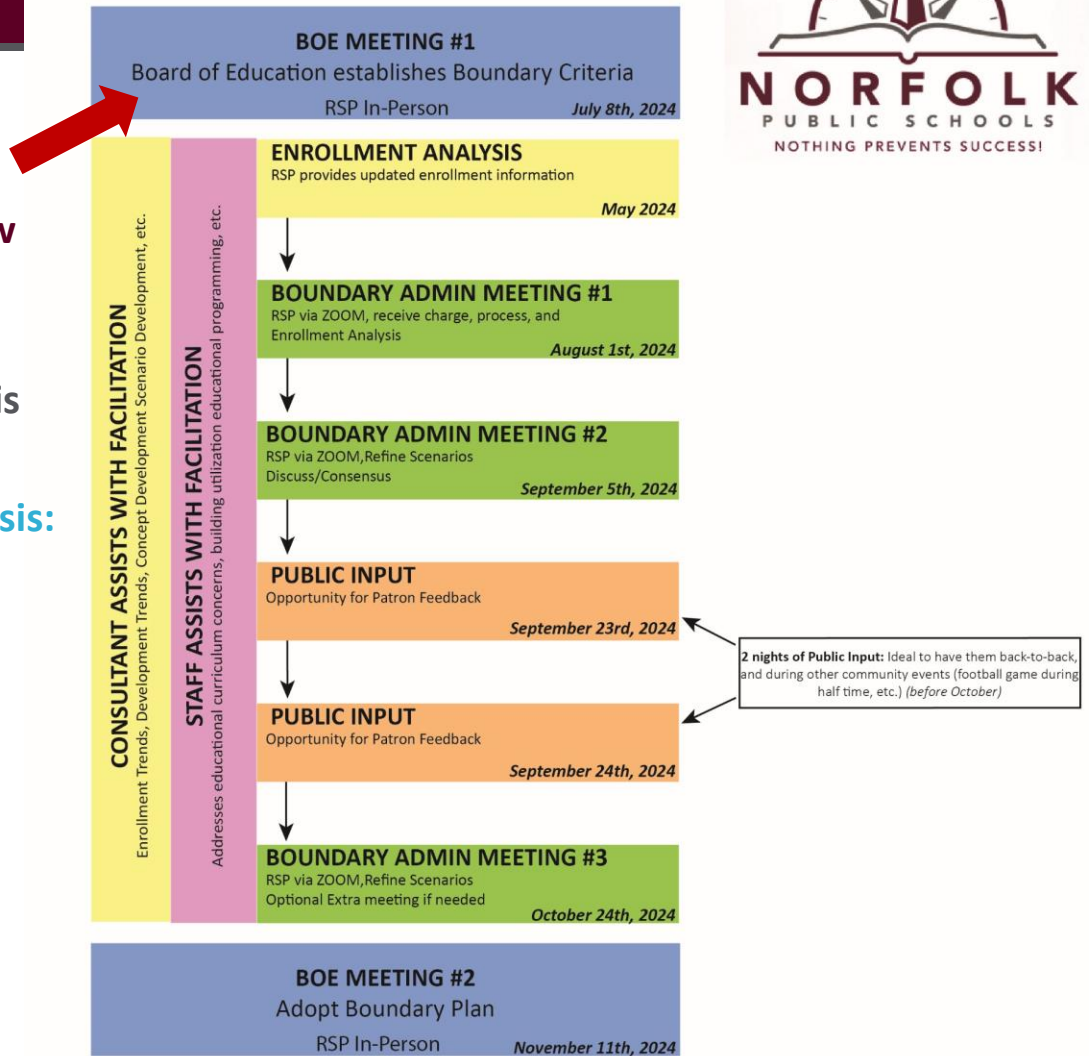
w

is

sis:

BOE MEETING #1
Board of Education establishes Boundary Criteria
RSP In-Person July 8th, 2024

NORFOLK
PUBLIC SCHOOLS
NOTHING PREVENTS SUCCESS!

CONSULTANT ASSISTS WITH FACILITATION
Enrollment Trends, Development Trends, Concept Development Scenario Development, etc.

STAFF ASSISTS WITH FACILITATION
Addresses educational curriculum concerns, building utilization educational programming, etc.

ENROLLMENT ANALYSIS
RSP provides updated enrollment information
May 2024

BOUNDARY ADMIN MEETING #1
RSP via ZOOM, receive charge, process, and Enrollment Analysis
August 1st, 2024

BOUNDARY ADMIN MEETING #2
RSP via ZOOM,Refine Scenarios Discuss/Consensus
September 5th, 2024

PUBLIC INPUT
Opportunity for Patron Feedback
September 23rd, 2024

2 nights of Public Input: Ideal to have them back-to-back, and during other community events (football game during half time, etc.) (before October)

PUBLIC INPUT
Opportunity for Patron Feedback
September 24th, 2024

BOUNDARY ADMIN MEETING #3
RSP via ZOOM,Refine Scenarios
Optional Extra meeting if needed
October 24th, 2024

BOE MEETING #2
Adopt Boundary Plan
RSP In-Person November 11th, 2024